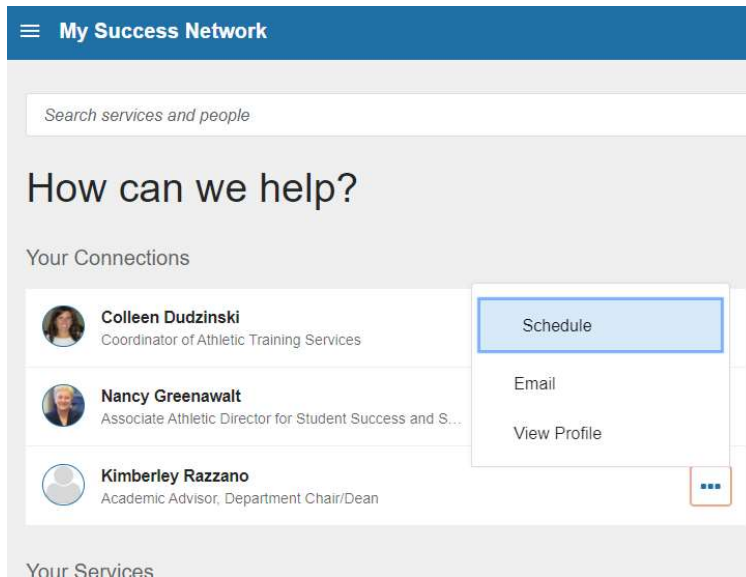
My Success Network

Search services and people

How can we help?

Your Connections

Colleen Dudzinski
Coordinator of Athletic Training Services

Nancy Greenawalt
Associate Athletic Director for Student Success and S...

Kimberley Razzano
Academic Advisor, Department Chair/Dean

Schedule

Email

View Profile

Your Services